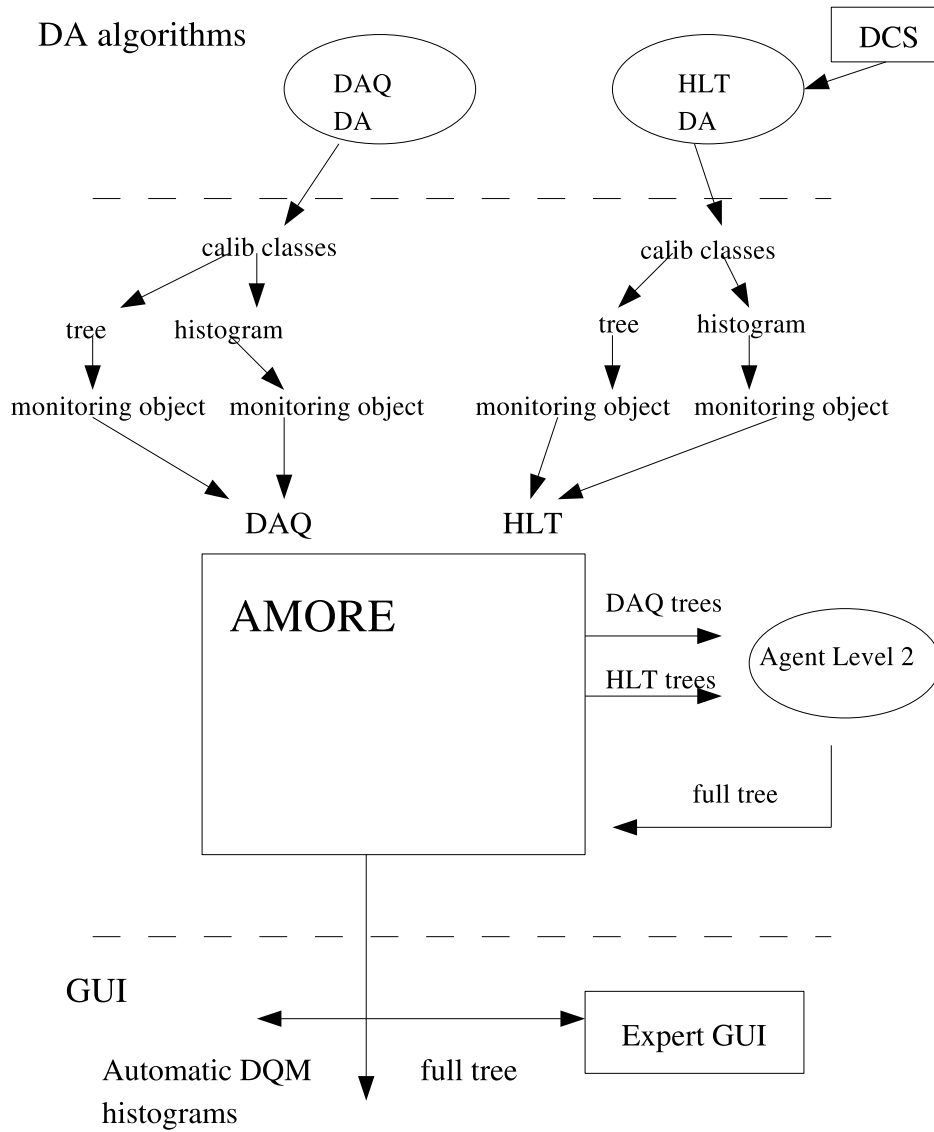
DA algorithms

DCS

DAQ
DA

HLT
DA

calib classes

tree

histogram

monitoring object

monitoring object

calib classes

tree

histogram

monitoring object

monitoring object

DAQ

HLT

AMORE

DAQ trees

HLT trees

Agent Level 2

full tree

GUI

Expert GUI

Automatic DQM histograms

full tree